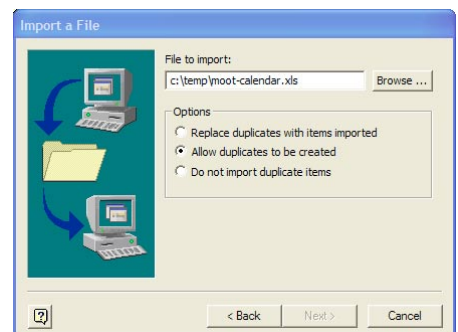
Import a File

File to import:
c:\temp\moot-calendar.xls
Browse ...

Options
Replace duplicates with items imported
Allow duplicates to be created
Do not import duplicate items

?
< Back
Next >
Cancel